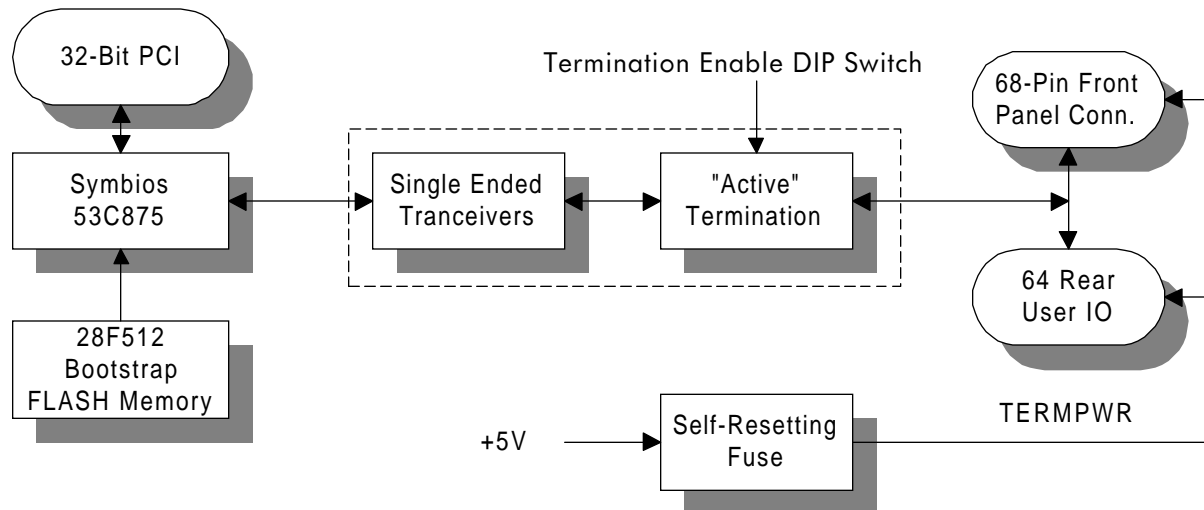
32-Bit PCI

Termination Enable DIP Switch

68-Pin Front Panel Conn.

Symbios 53C875

Single Ended Tranceivers

"Active" Termination

64 Rear User IO

28F512 Bootstrap FLASH Memory

+5V

Self-Resetting Fuse

TERMPWR